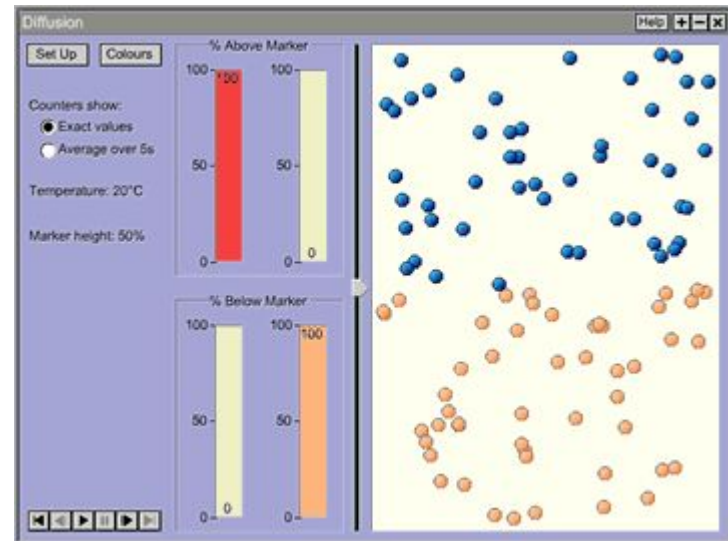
Diffusion

Help + – ×

Set Up Colours

Counters show:
Exact values
Average over 5s

Temperature: 20°C

Marker height: 50%

% Above Marker

100 100
100 100
50 50
0 0 0

% Below Marker

100 100 100
50 50
0 0 0